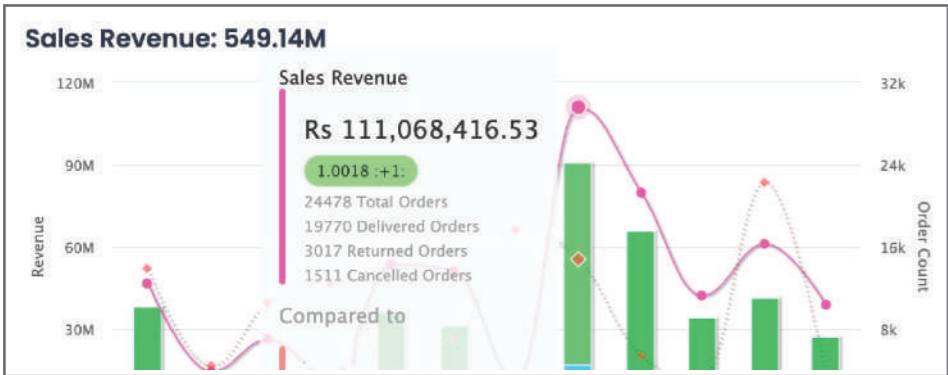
Sales Revenue: 549.14M

120M
90M
60M
30M
Revenue

32k
24k
16k
8k
Order Count

Sales Revenue
Rs 111,068,416.53
1.0018 :+1:
24478 Total Orders
19770 Delivered Orders
3017 Returned Orders
1511 Cancelled Orders
Compared to